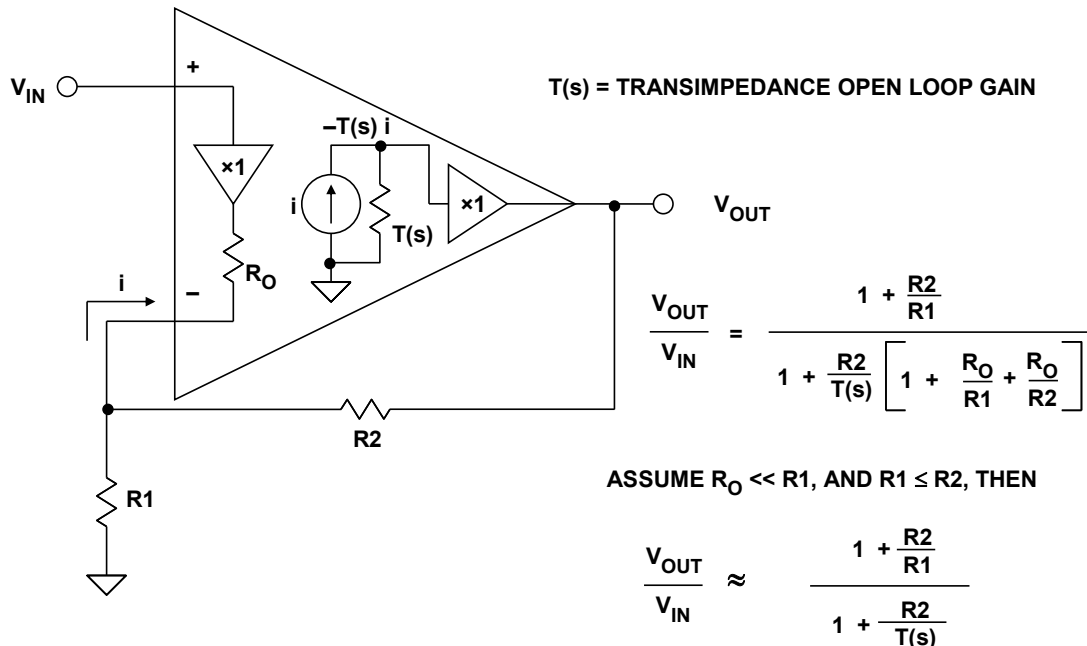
$V_{IN}$

+

×1

$R_O$

i

−

–T(s) i

i

T(s)

×1

$V_{OUT}$

R2

R1

T(s) = TRANSIMPEDANCE OPEN LOOP GAIN

$\frac{V_{OUT}}{V_{IN}} = \frac{1 + \frac{R2}{R1}}{1 + \frac{R2}{T(s)}\left[1 + \frac{R_O}{R1} + \frac{R_O}{R2}\right]}$

ASSUME $R_O$ << R1, AND R1 ≤ R2, THEN

$\frac{V_{OUT}}{V_{IN}} \approx \frac{1 + \frac{R2}{R1}}{1 + \frac{R2}{T(s)}}$